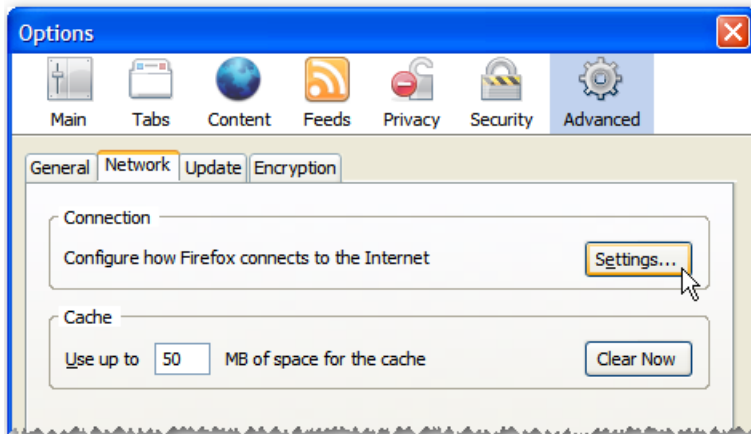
Options

Main Tabs Content Feeds Privacy Security Advanced

General Network Update Encryption

Connection

Configure how Firefox connects to the Internet

Settings...

Cache

Use up to 50 MB of space for the cache

Clear Now